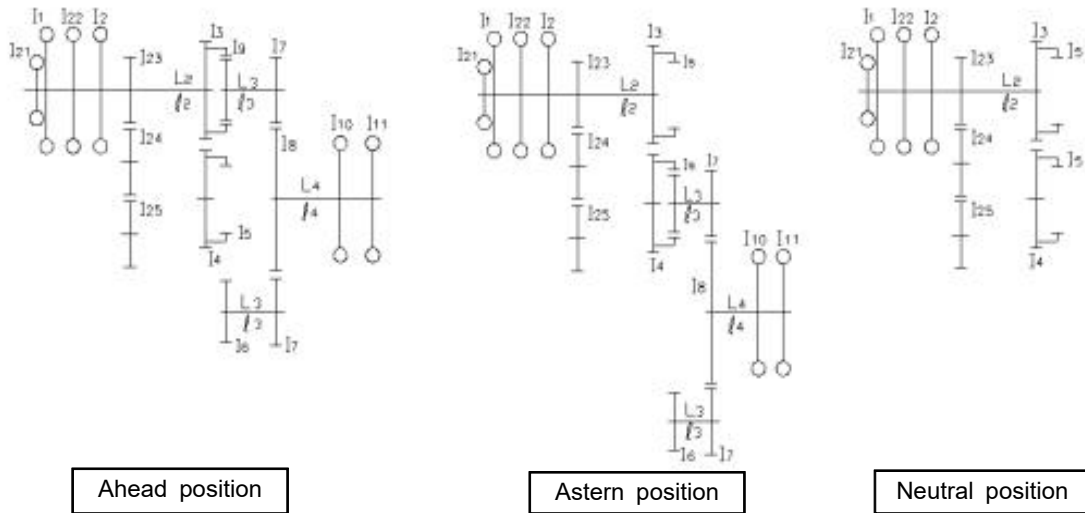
I1 I22 I2 I21 I23 L2 $\ell_2$ I3 I9 L3 $\ell_3$ I7 I24 I8 I10 I11 L4 $\ell_4$ I25 I5 I4 L3 $\ell_3$ I6 I7

Ahead position

I1 I22 I2 I21 I23 I3 I5 L2 $\ell_2$ I24 I6 I7 L3 $\ell_3$ I25 I4 I10 I11 I8 L4 $\ell_4$ L3 $\ell_3$ I6 I7

Astern position

I1 I22 I2 I21 I23 I3 I5 L2 $\ell_2$ I24 I5 I25 I4

Neutral position